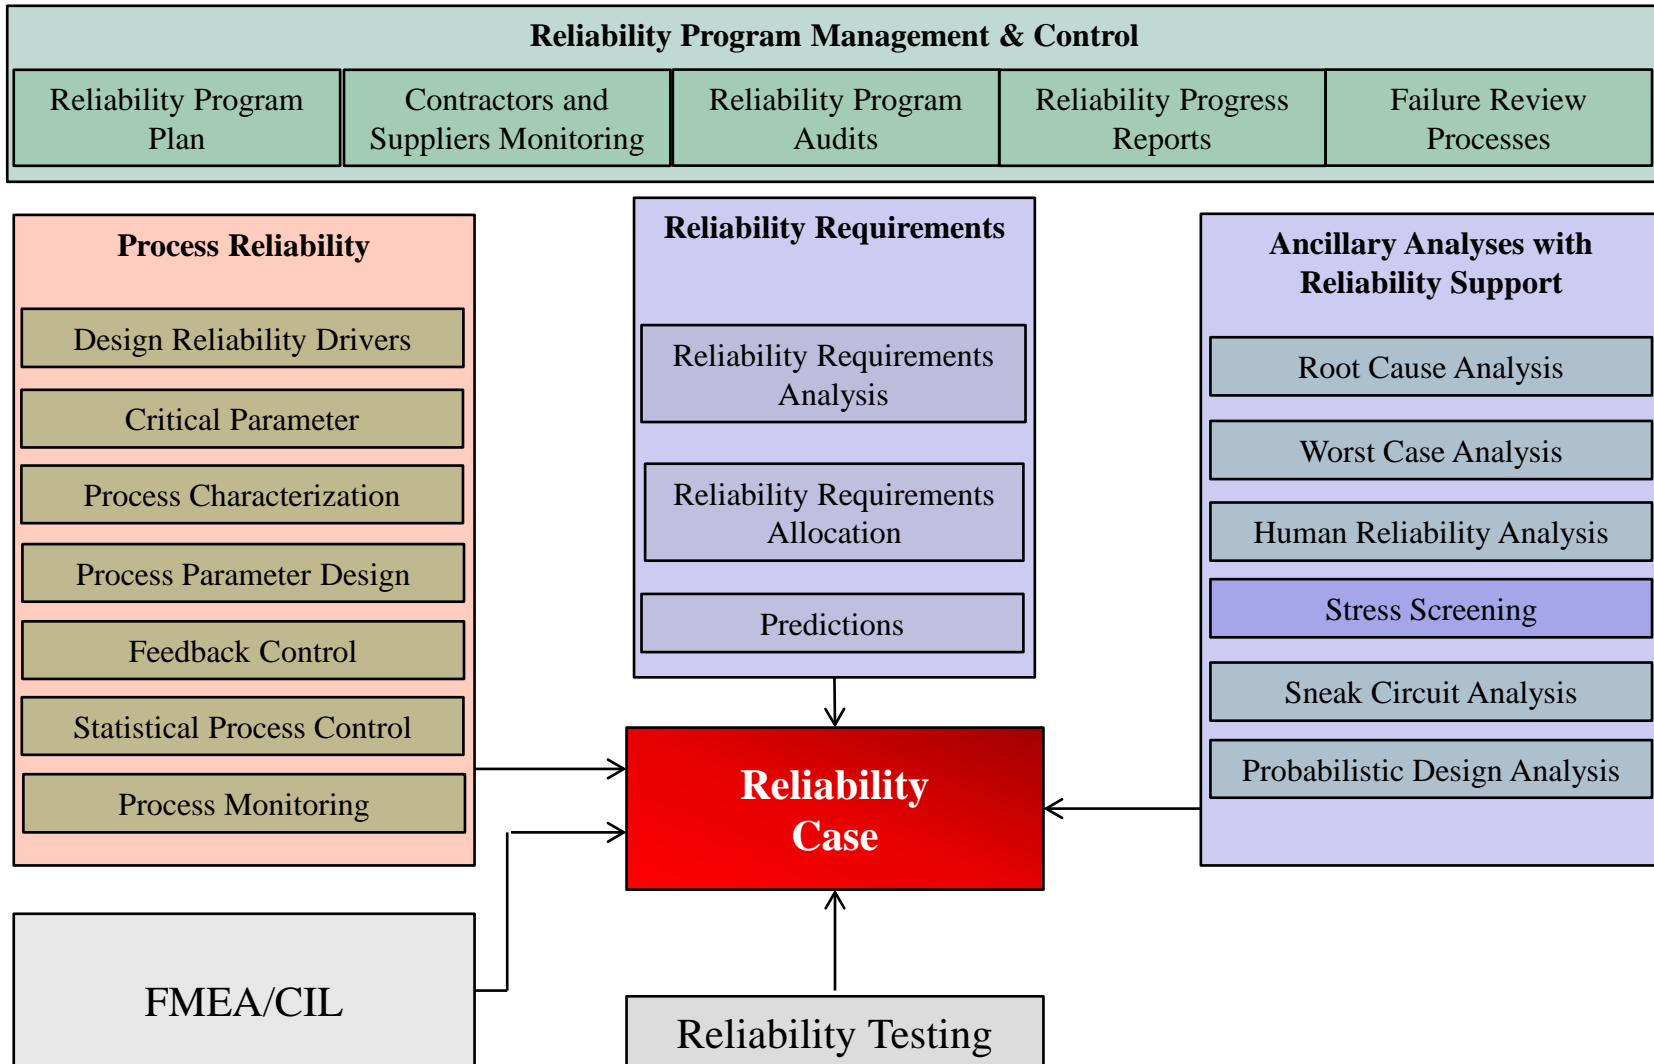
Reliability Program Management & Control

Reliability Program Plan

Contractors and Suppliers Monitoring

Reliability Program Audits

Reliability Progress Reports

Failure Review Processes

Process Reliability

Design Reliability Drivers

Critical Parameter

Process Characterization

Process Parameter Design

Feedback Control

Statistical Process Control

Process Monitoring

Reliability Requirements

Reliability Requirements Analysis

Reliability Requirements Allocation

Predictions

Ancillary Analyses with Reliability Support

Root Cause Analysis

Worst Case Analysis

Human Reliability Analysis

Stress Screening

Sneak Circuit Analysis

Probabilistic Design Analysis

Reliability Case

FMEA/CIL

Reliability Testing